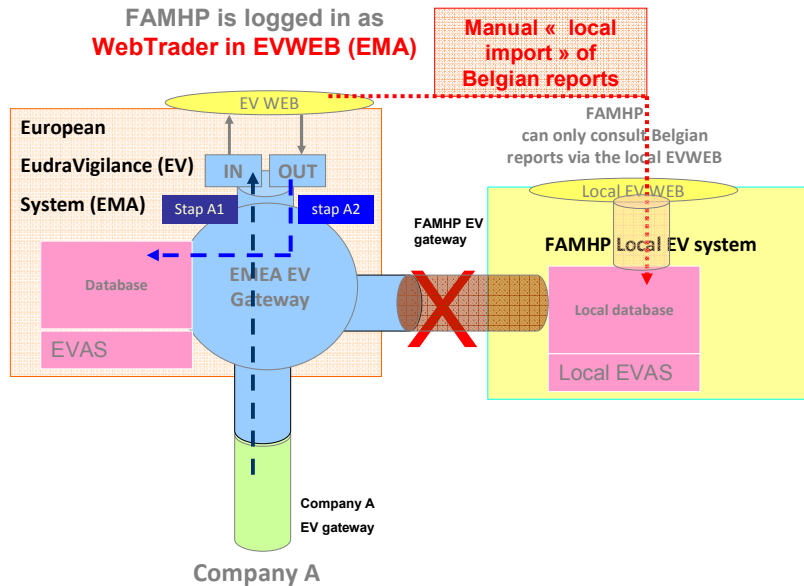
FAMHP is logged in as
WebTrader in EVWEB (EMA)

Manual « local import » of Belgian reports

EV WEB

European
EudraVigilance (EV)
System (EMA)

IN
OUT

Stap A1
stap A2

FAMHP can only consult Belgian reports via the local EVWEB

Local EV WEB

FAMHP EV gateway

FAMHP Local EV system

Database

EMEA EV Gateway

Local database

EVAS

Local EVAS

Company A
EV gateway

Company A